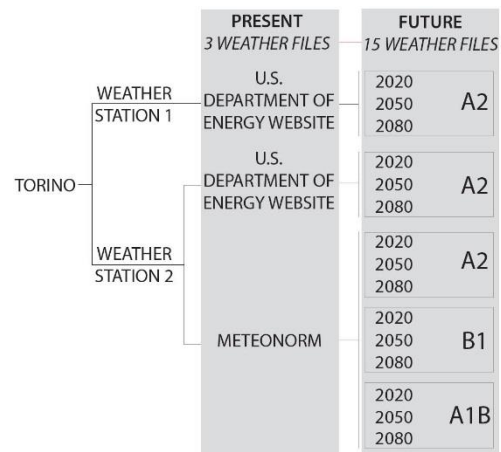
PRESENT
3 WEATHER FILES

FUTURE
15 WEATHER FILES

TORINO

WEATHER STATION 1

WEATHER STATION 2

U.S. DEPARTMENT OF ENERGY WEBSITE

2020
2050
2080
A2

U.S. DEPARTMENT OF ENERGY WEBSITE

2020
2050
2080
A2

2020
2050
2080
A2

METEONORM

2020
2050
2080
B1

2020
2050
2080
A1B